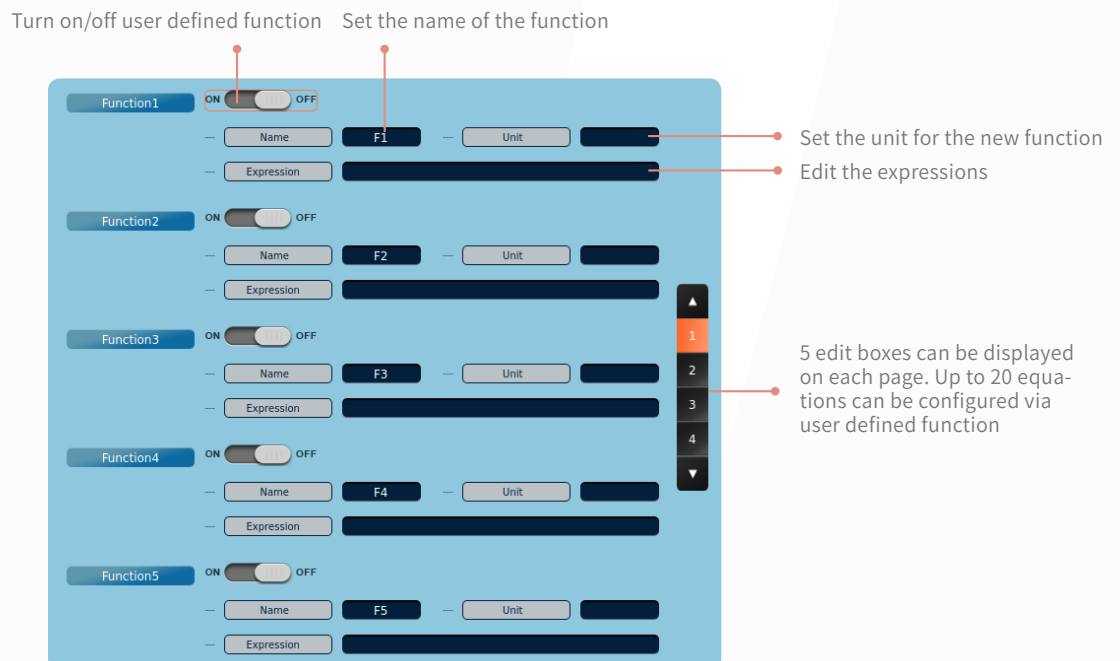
Turn on/off user defined function

Set the name of the function

Function1
ON OFF
Name F1 Unit
Expression

Set the unit for the new function

Edit the expressions

Function2
ON OFF
Name F2 Unit
Expression

Function3
ON OFF
Name F3 Unit
Expression

Function4
ON OFF
Name F4 Unit
Expression

Function5
ON OFF
Name F5 Unit
Expression

▲
1
2
3
4
▼

5 edit boxes can be displayed on each page. Up to 20 equations can be configured via user defined function